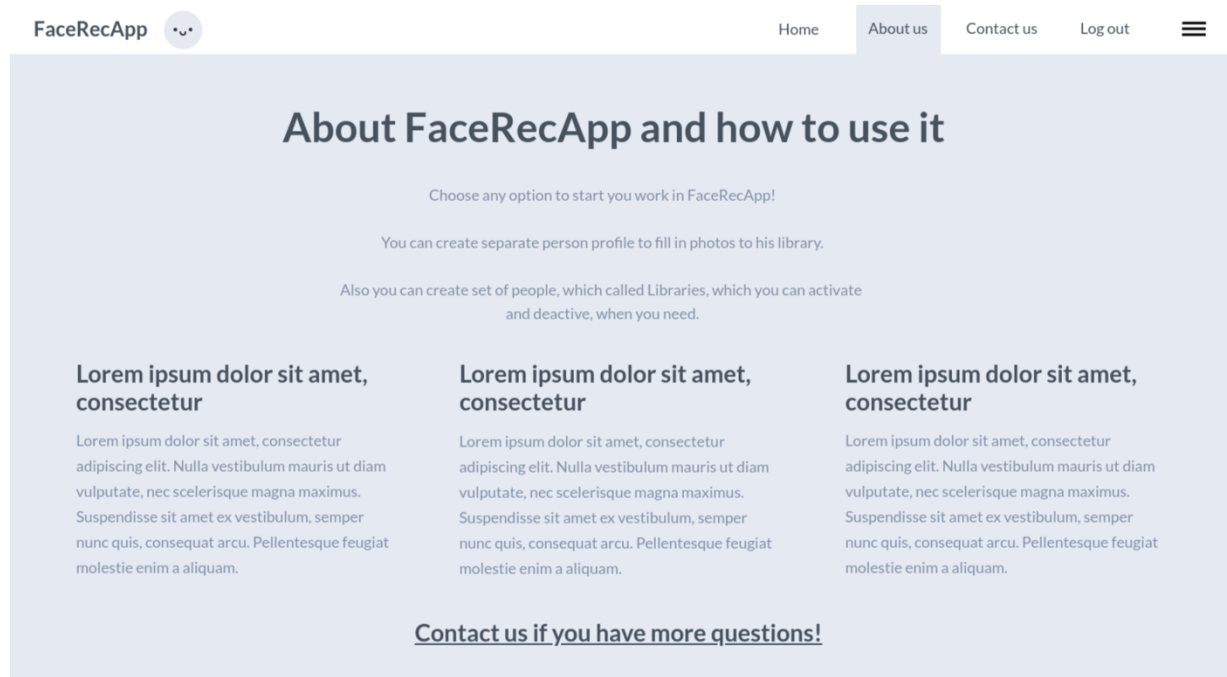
FaceRecApp

Home About us Contact us Log out

About FaceRecApp and how to use it

Choose any option to start you work in FaceRecApp!

You can create separate person profile to fill in photos to his library.

Also you can create set of people, which called Libraries, which you can activate and deactive, when you need.

Lorem ipsum dolor sit amet, consectetur

Lorem ipsum dolor sit amet, consectetur adipiscing elit. Nulla vestibulum mauris ut diam vulputate, nec scelerisque magna maximus. Suspendisse sit amet ex vestibulum, semper nunc quis, consequat arcu. Pellentesque feugiat molestie enim a aliquam.

Lorem ipsum dolor sit amet, consectetur

Lorem ipsum dolor sit amet, consectetur adipiscing elit. Nulla vestibulum mauris ut diam vulputate, nec scelerisque magna maximus. Suspendisse sit amet ex vestibulum, semper nunc quis, consequat arcu. Pellentesque feugiat molestie enim a aliquam.

Lorem ipsum dolor sit amet, consectetur

Lorem ipsum dolor sit amet, consectetur adipiscing elit. Nulla vestibulum mauris ut diam vulputate, nec scelerisque magna maximus. Suspendisse sit amet ex vestibulum, semper nunc quis, consequat arcu. Pellentesque feugiat molestie enim a aliquam.

Contact us if you have more questions!